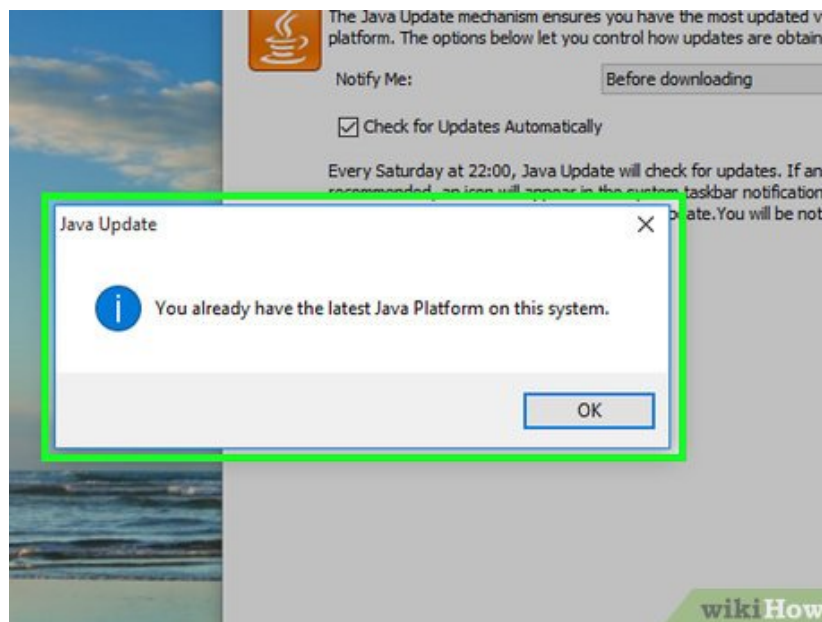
The Java Update mechanism ensures you have the most updated v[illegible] platform. The options below let you control how updates are obtain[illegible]

Notify Me:

Before downloading

Check for Updates Automatically

Every Saturday at 22:00, Java Update will check for updates. If an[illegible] recommended, an icon will appear in the system taskbar notification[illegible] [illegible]ate.You will be not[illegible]

Java Update

You already have the latest Java Platform on this system.

OK

wikiHow